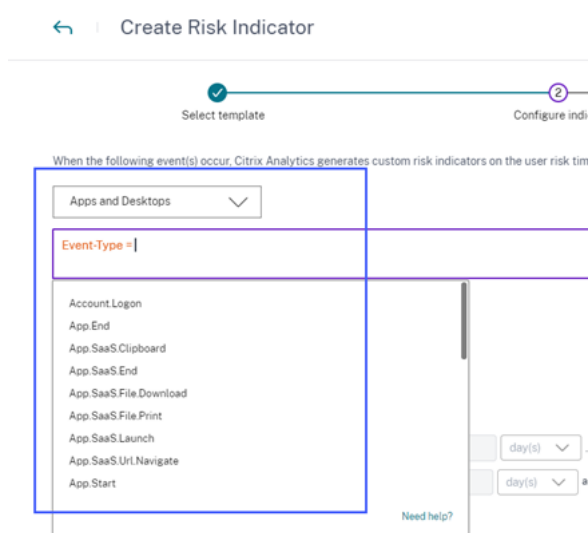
Create Risk Indicator

Select template

2

Configure indi

When the following event(s) occur, Citrix Analytics generates custom risk indicators on the user risk tim

Apps and Desktops

Event-Type =

Account.Logon
App.End
App.SaaS.Clipboard
App.SaaS.End
App.SaaS.File.Download
App.SaaS.File.Print
App.SaaS.Launch
App.SaaS.Url.Navigate
App.Start

day(s)

day(s)

a

Need help?